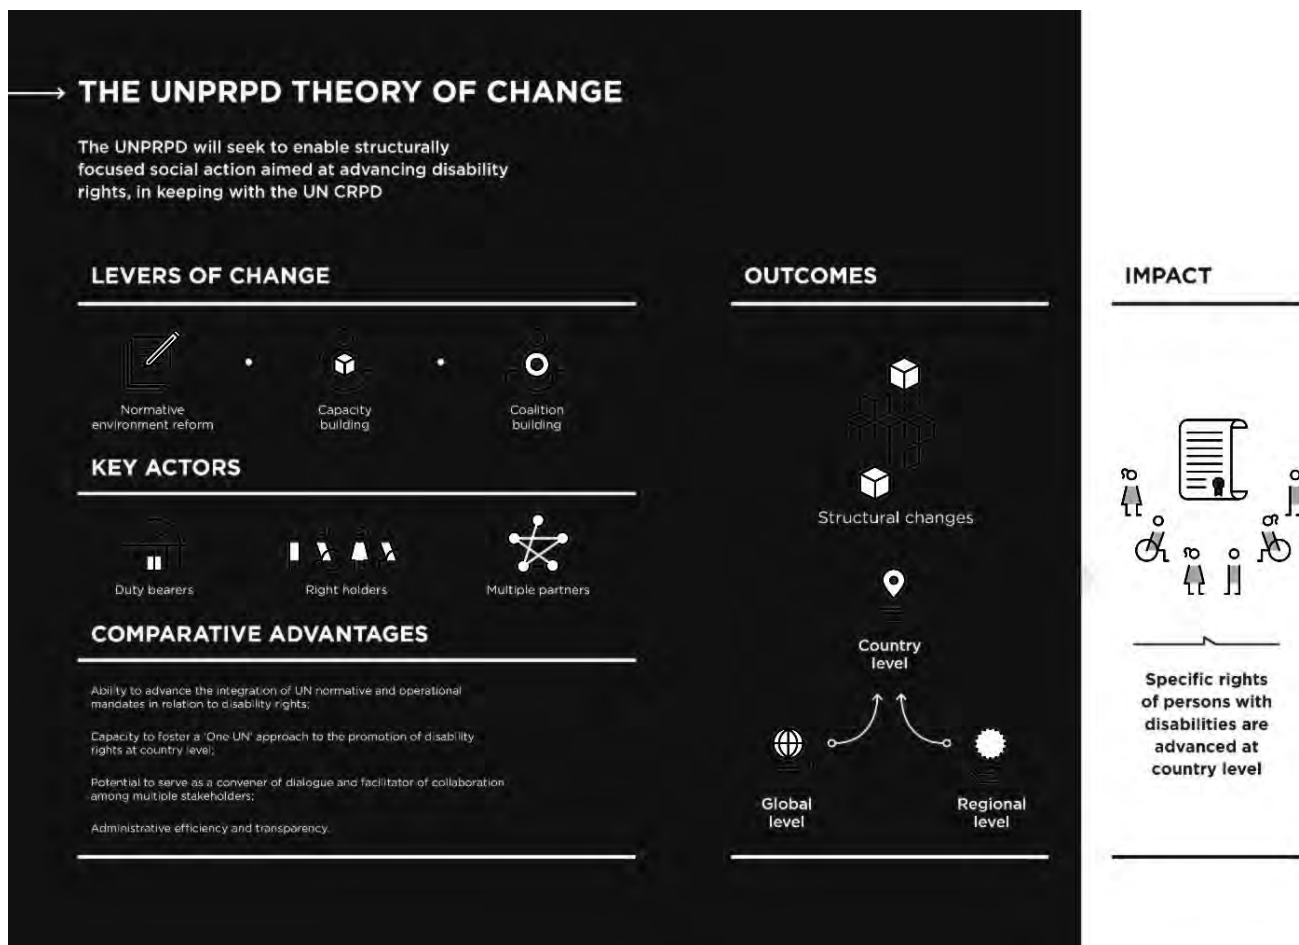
THE UNPRPD THEORY OF CHANGE

The UNPRPD will seek to enable structurally focused social action aimed at advancing disability rights, in keeping with the UN CRPD

LEVERS OF CHANGE

Normative environment reform

Capacity building

Coalition building

KEY ACTORS

Duty bearers

Right holders

Multiple partners

COMPARATIVE ADVANTAGES

Ability to advance the integration of UN normative and operational mandates in relation to disability rights;

Capacity to foster a 'One UN' approach to the promotion of disability rights at country level;

Potential to serve as a convener of dialogue and facilitator of collaboration among multiple stakeholders;

Administrative efficiency and transparency.

OUTCOMES

Structural changes

Country level

Global level

Regional level

IMPACT

Specific rights of persons with disabilities are advanced at country level